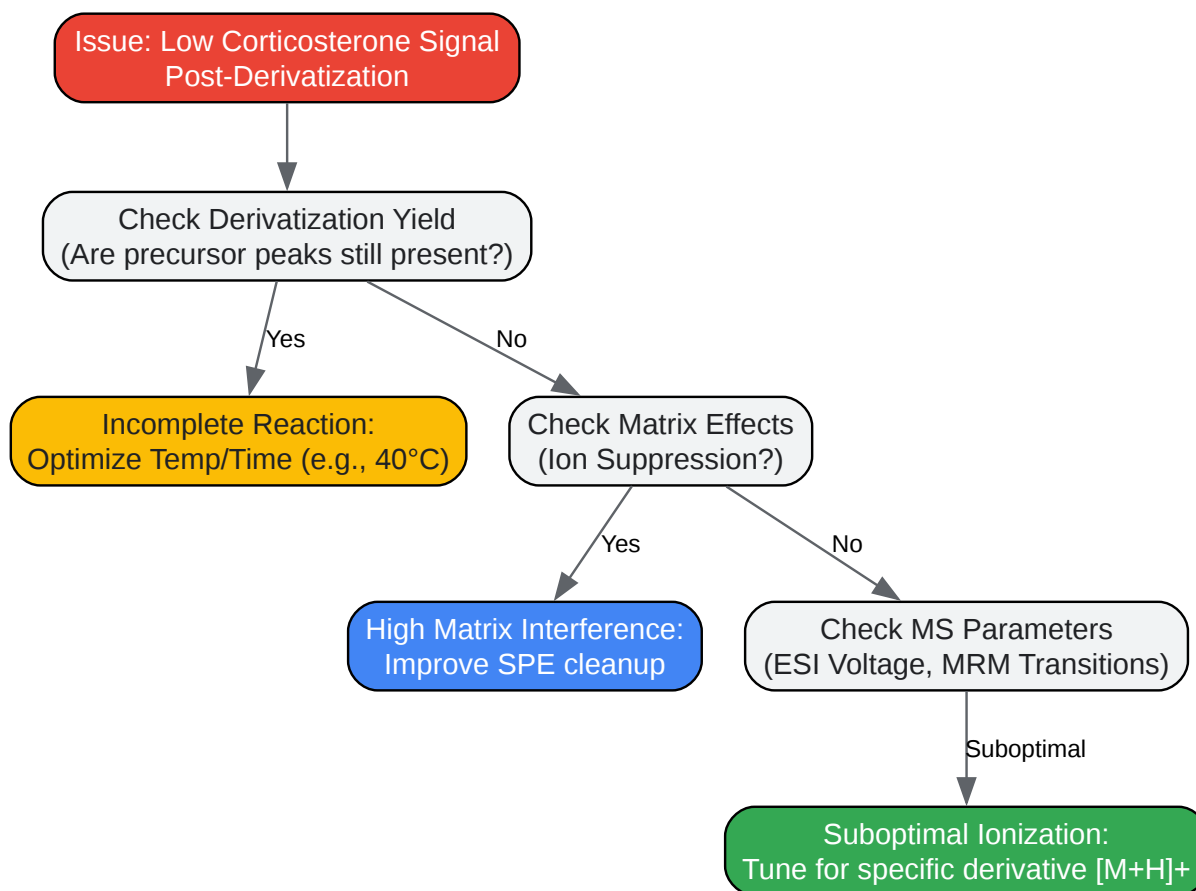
Issue: Low Corticosterone Signal Post-Derivatization

Check Derivatization Yield (Are precursor peaks still present?)

Yes

No

Incomplete Reaction: Optimize Temp/Time (e.g., 40°C)

Check Matrix Effects (Ion Suppression?)

Yes

No

High Matrix Interference: Improve SPE cleanup

Check MS Parameters (ESI Voltage, MRM Transitions)

Suboptimal

Suboptimal Ionization: Tune for specific derivative [M+H]+